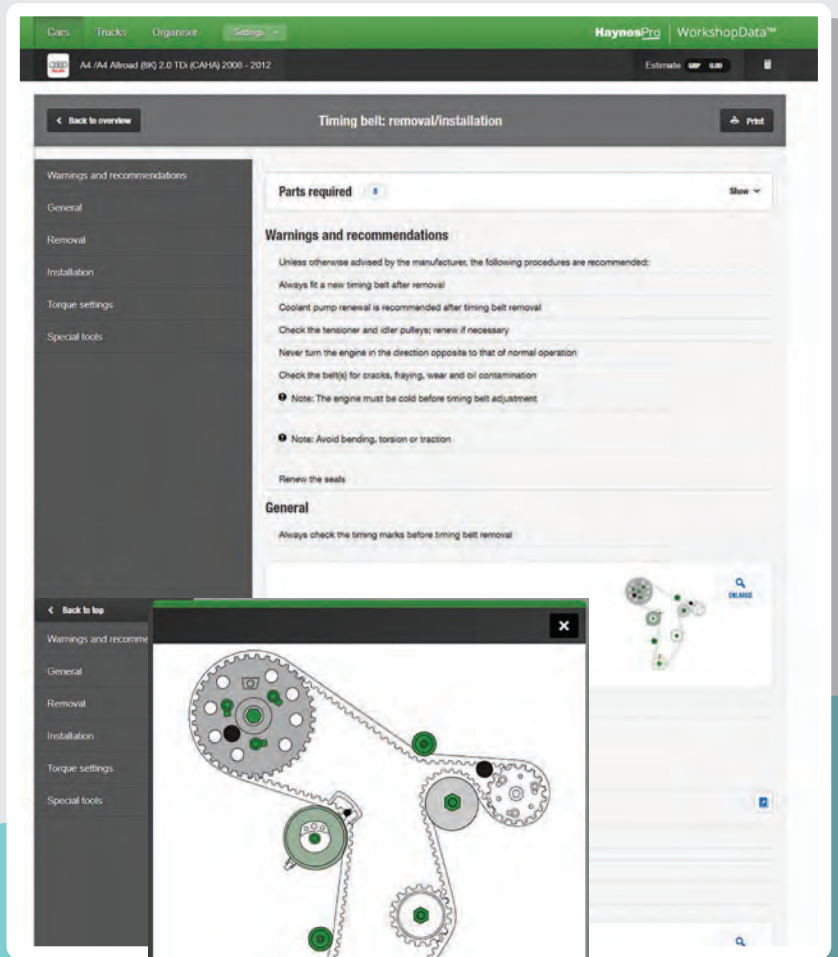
Cars Trucks Organiser Settings

HaynesPro | WorkshopData™

A4 /A4 Allroad (8K) 2.0 TDi (CAHA) 2008 - 2012

Estimate GBP 0.00

Back to overview

Timing belt: removal/installation

Print

Warnings and recommendations

General

Removal

Installation

Torque settings

Special tools

Parts required 8

Show

Warnings and recommendations

Unless otherwise advised by the manufacturer, the following procedures are recommended:

Always fit a new timing belt after removal

Coolant pump renewal is recommended after timing belt removal

Check the tensioner and idler pulleys; renew if necessary

Never turn the engine in the direction opposite to that of normal operation

Check the belt(s) for cracks, fraying, wear and oil contamination

Note: The engine must be cold before timing belt adjustment

Note: Avoid bending, torsion or traction

Renew the seals

General

Always check the timing marks before timing belt removal

ENLARGE

Back to top

Warnings and recomme

General

Removal

Installation

Torque settings

Special tools